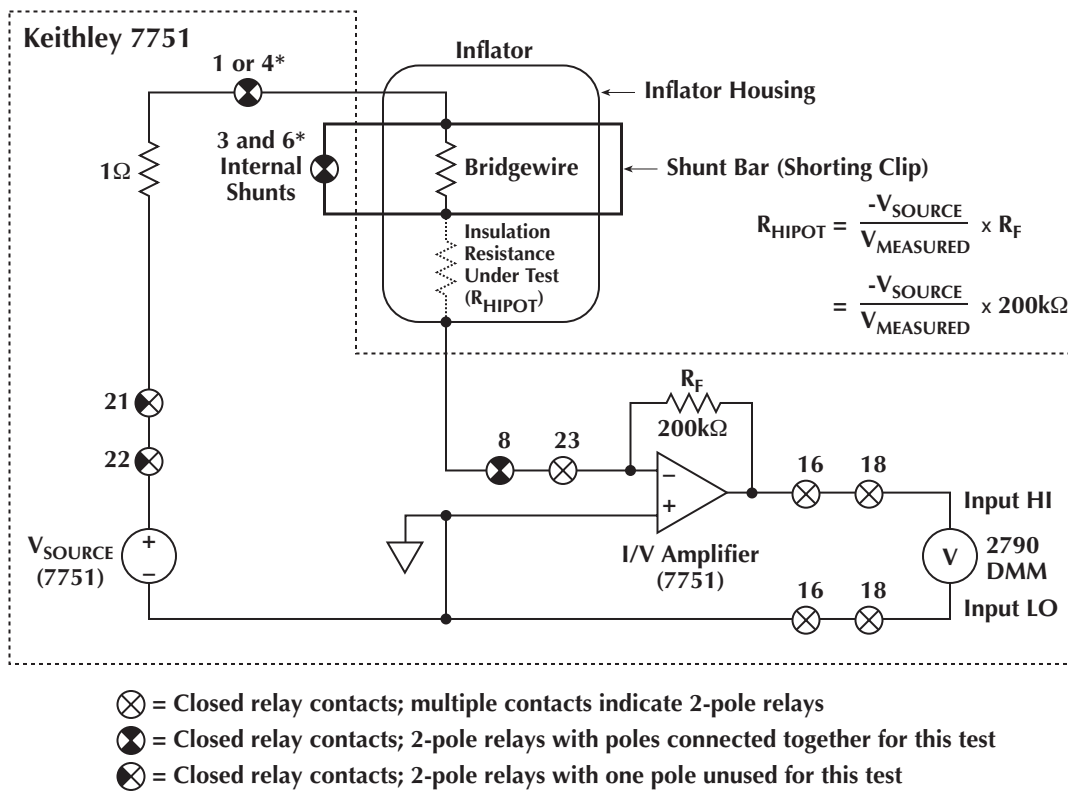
Keithley 7751

Inflator

1 or 4*

Inflator Housing

3 and 6* Internal Shunts

$1\Omega$

Bridgewire

Shunt Bar (Shorting Clip)

Insulation Resistance Under Test ($R_{HIPOT}$)

$R_{HIPOT} = \frac{-V_{SOURCE}}{V_{MEASURED}} \times R_F$

$= \frac{-V_{SOURCE}}{V_{MEASURED}} \times 200k\Omega$

$R_F$

$200k\Omega$

21

22

8

23

–

+

16

18

Input HI

$V_{SOURCE}$ (7751)

+

–

I/V Amplifier (7751)

V

2790 DMM

16

18

Input LO

= Closed relay contacts; multiple contacts indicate 2-pole relays

= Closed relay contacts; 2-pole relays with poles connected together for this test

= Closed relay contacts; 2-pole relays with one pole unused for this test